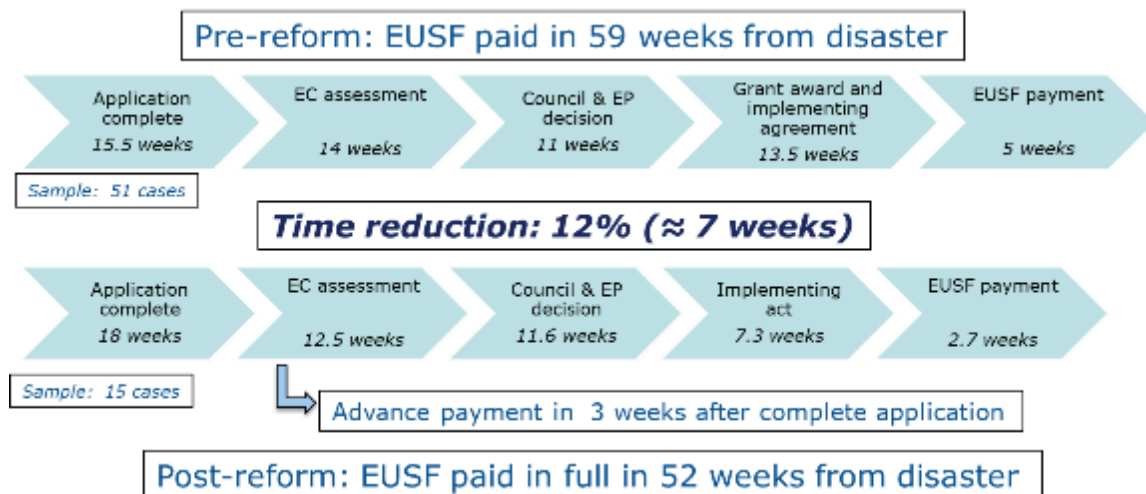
Pre-reform: EUSF paid in 59 weeks from disaster

Application complete
15.5 weeks

EC assessment
14 weeks

Council & EP decision
11 weeks

Grant award and implementing agreement
13.5 weeks

EUSF payment
5 weeks

Sample: 51 cases

Time reduction: 12% (≈ 7 weeks)

Application complete
18 weeks

EC assessment
12.5 weeks

Council & EP decision
11.6 weeks

Implementing act
7.3 weeks

EUSF payment
2.7 weeks

Sample: 15 cases

Advance payment in 3 weeks after complete application

Post-reform: EUSF paid in full in 52 weeks from disaster